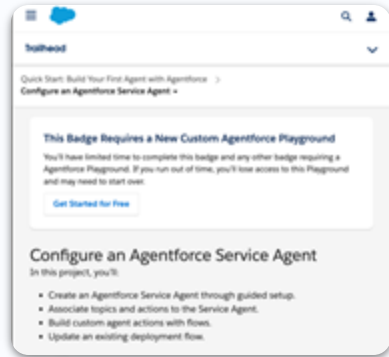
Trailhead

Quick Start: Build Your First Agent with Agentforce >
Configure an Agentforce Service Agent

This Badge Requires a New Custom Agentforce Playground

You'll have limited time to complete this badge and any other badge requiring a Agentforce Playground. If you run out of time, you'll lose access to this Playground and may need to start over.

Get Started for Free

Configure an Agentforce Service Agent

In this project, you'll:

• Create an Agentforce Service Agent through guided setup.
• Associate topics and actions to the Service Agent.
• Build custom agent actions with flows.
• Update an existing deployment flow.